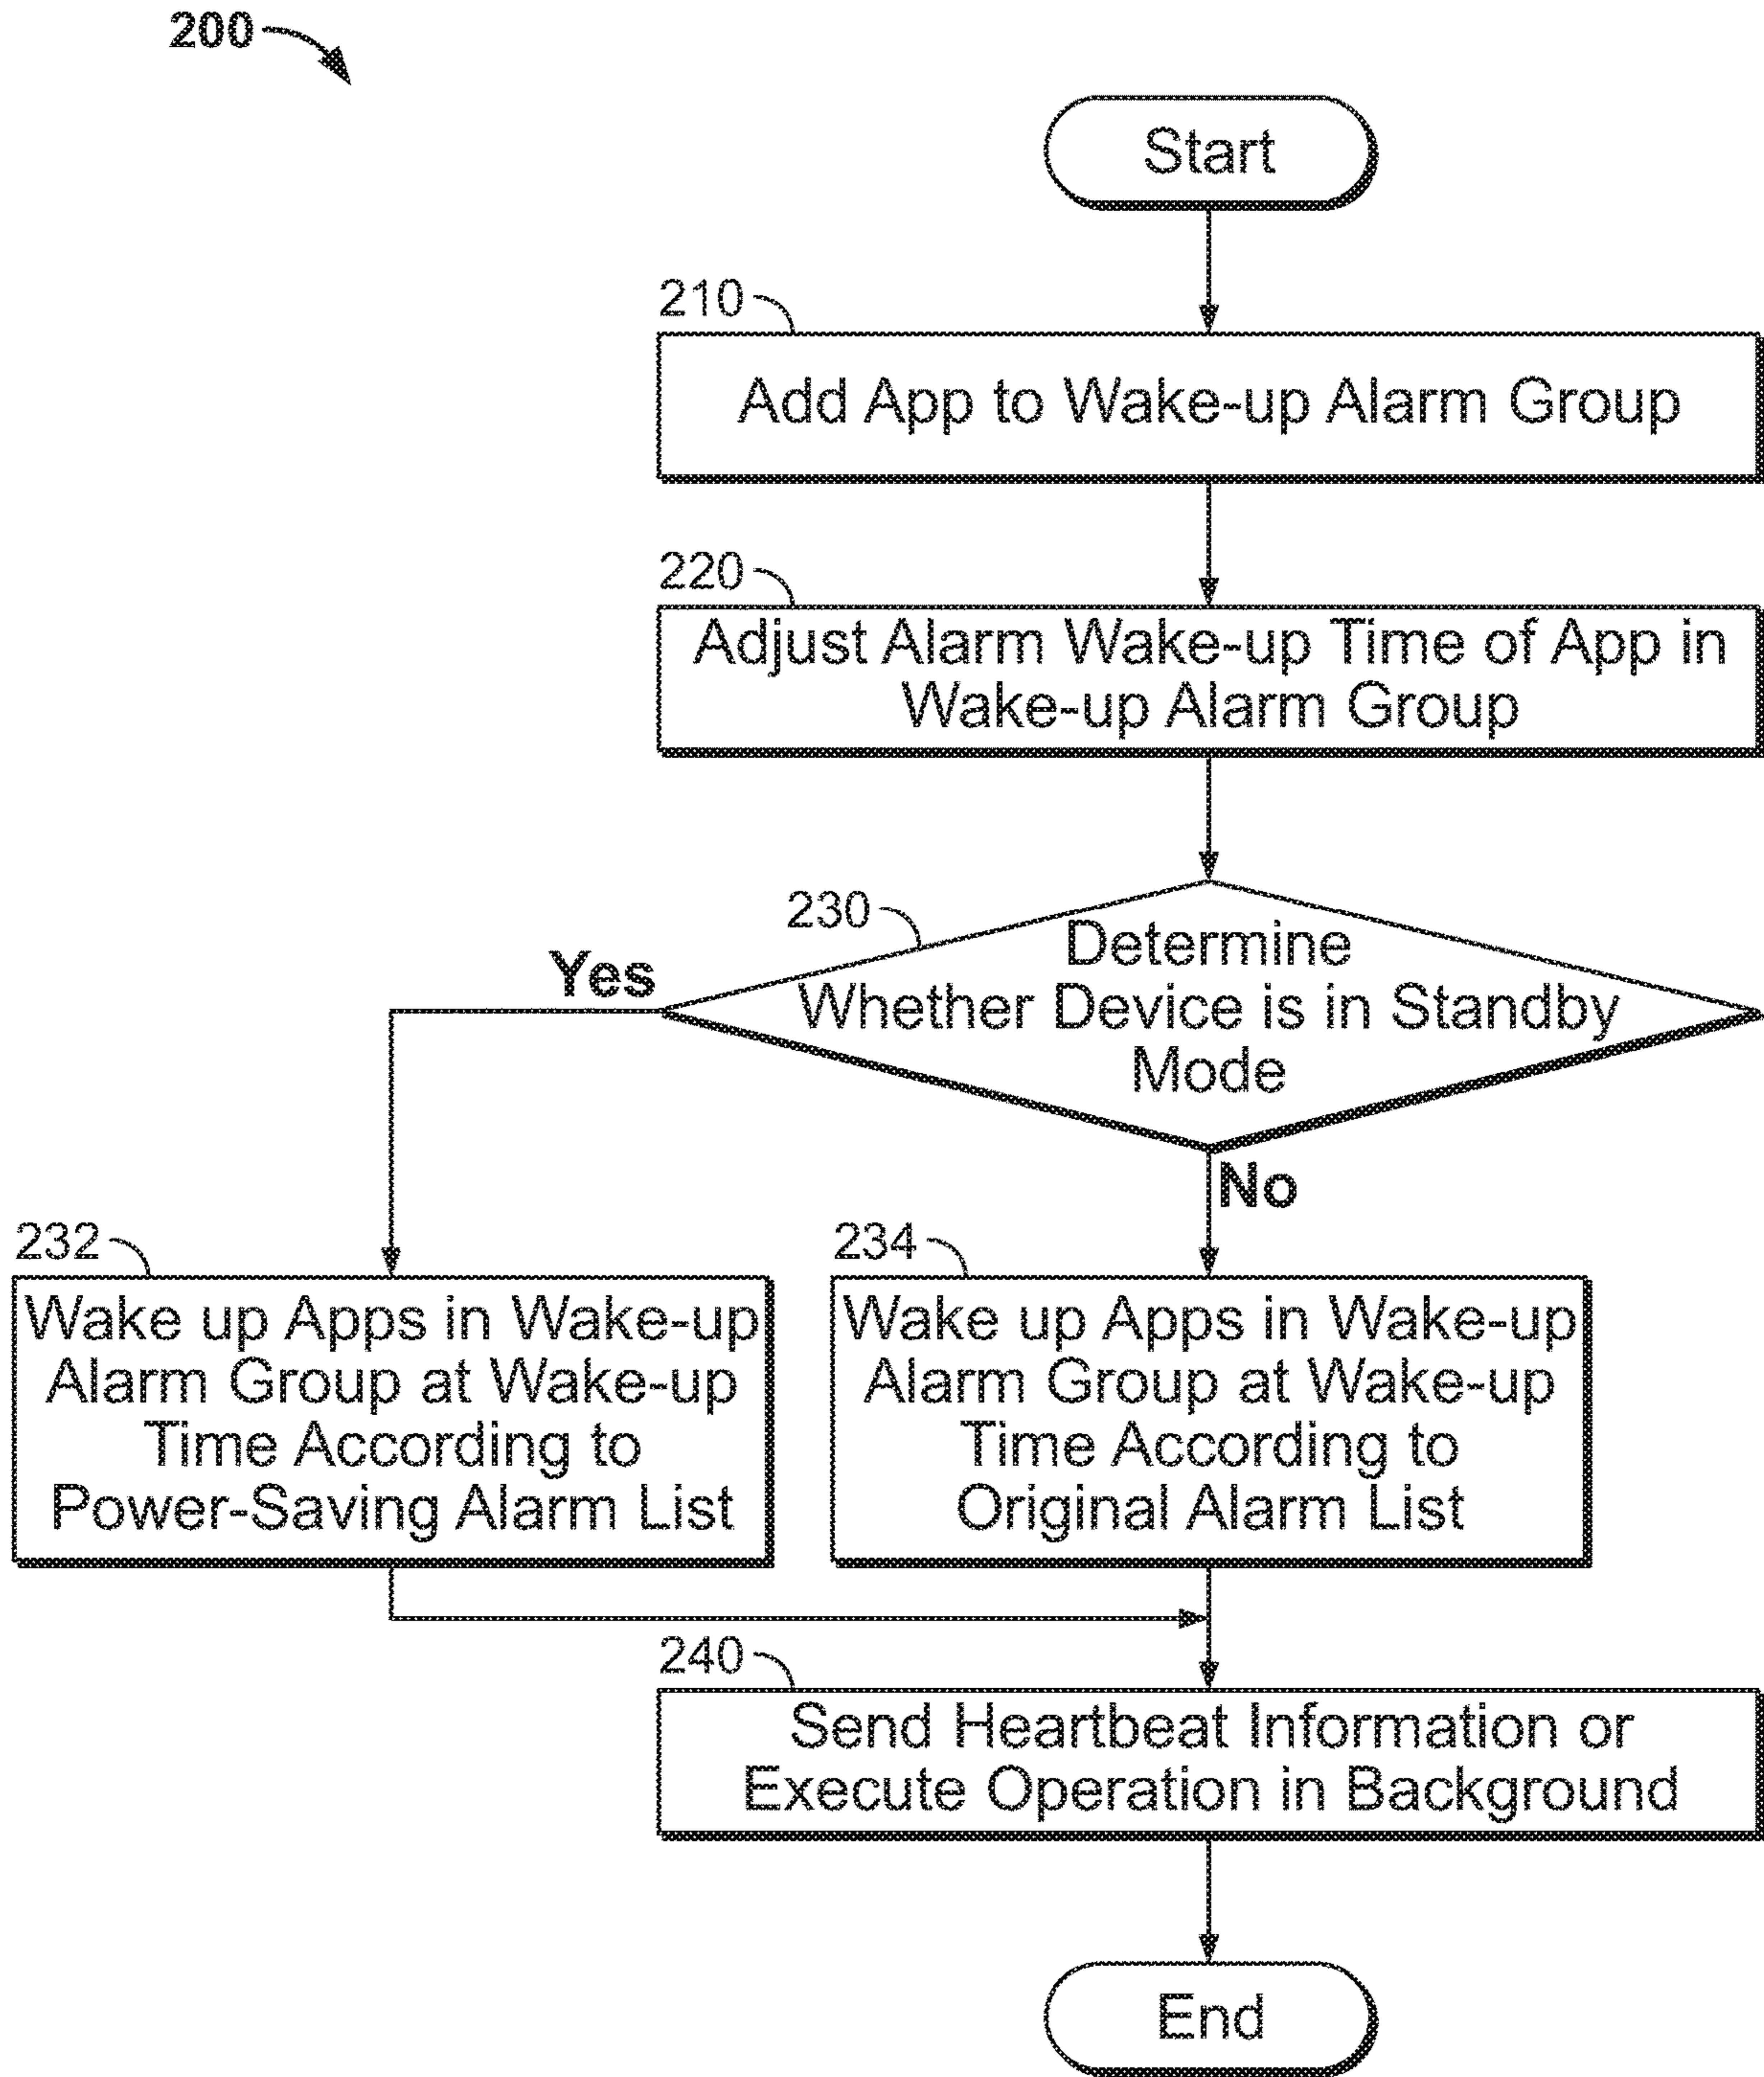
200

Start

210

Add App to Wake-up Alarm Group

220

Adjust Alarm Wake-up Time of App in Wake-up Alarm Group

230

Determine Whether Device is in Standby Mode

Yes

No

232

Wake up Apps in Wake-up Alarm Group at Wake-up Time According to Power-Saving Alarm List

234

Wake up Apps in Wake-up Alarm Group at Wake-up Time According to Original Alarm List

240

Send Heartbeat Information or Execute Operation in Background

End